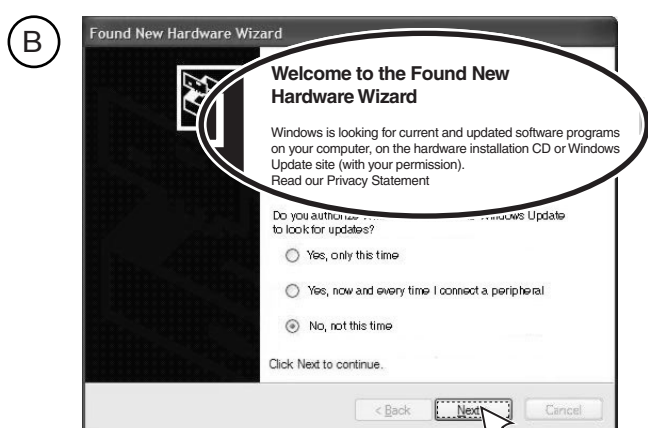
B

Found New Hardware Wizard

Welcome to the Found New Hardware Wizard

Windows is looking for current and updated software programs on your computer, on the hardware installation CD or Windows Update site (with your permission).
Read our Privacy Statement

Do you authorize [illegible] Windows Update to look for updates?

Yes, only this time

Yes, now and every time I connect a peripheral

No, not this time

Click Next to continue.

< Back Next Cancel